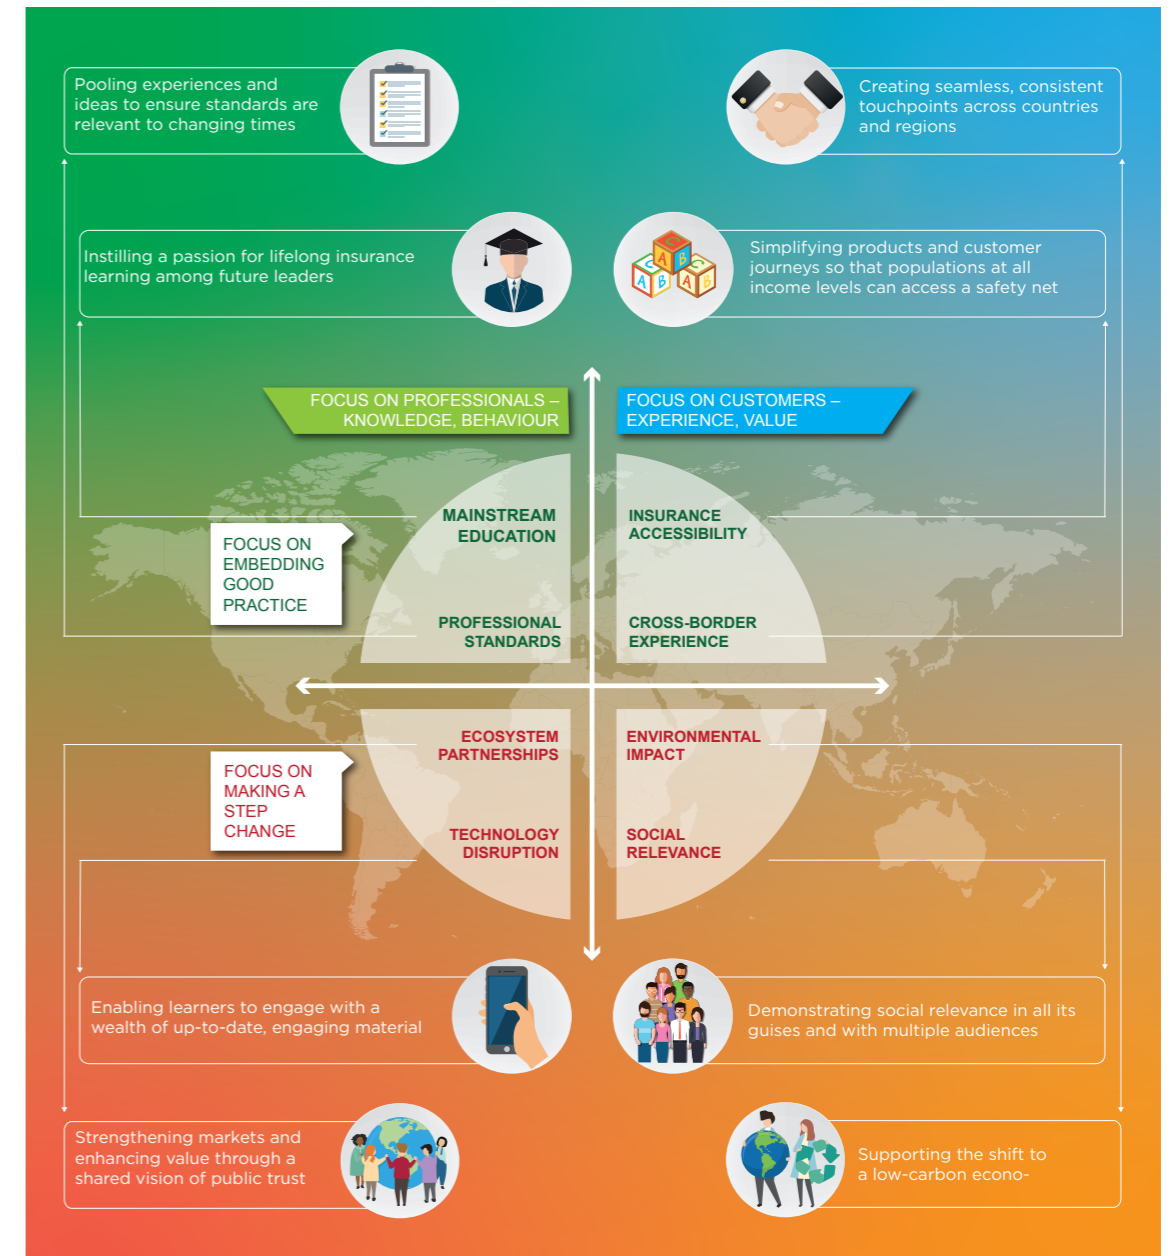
Pooling experiences and ideas to ensure standards are relevant to changing times

Creating seamless, consistent touchpoints across countries and regions

Instilling a passion for lifelong insurance learning among future leaders

Simplifying products and customer journeys so that populations at all income levels can access a safety net

FOCUS ON PROFESSIONALS – KNOWLEDGE, BEHAVIOUR

FOCUS ON CUSTOMERS – EXPERIENCE, VALUE

MAINSTREAM EDUCATION

INSURANCE ACCESSIBILITY

FOCUS ON EMBEDDING GOOD PRACTICE

PROFESSIONAL STANDARDS

CROSS-BORDER EXPERIENCE

ECOSYSTEM PARTNERSHIPS

ENVIRONMENTAL IMPACT

FOCUS ON MAKING A STEP CHANGE

TECHNOLOGY DISRUPTION

SOCIAL RELEVANCE

Enabling learners to engage with a wealth of up-to-date, engaging material

Demonstrating social relevance in all its guises and with multiple audiences

Strengthening markets and enhancing value through a shared vision of public trust

Supporting the shift to a low-carbon econo-